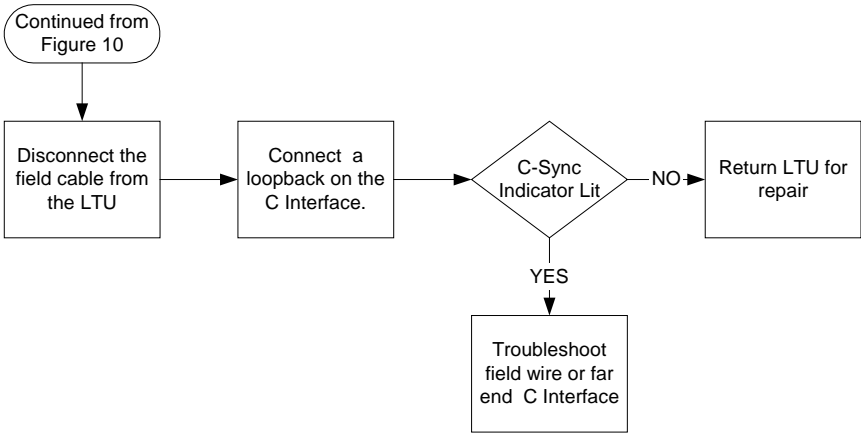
Continued from Figure 10

Disconnect the field cable from the LTU

Connect a loopback on the C Interface.

C-Sync Indicator Lit

NO

Return LTU for repair

YES

Troubleshoot field wire or far end C Interface